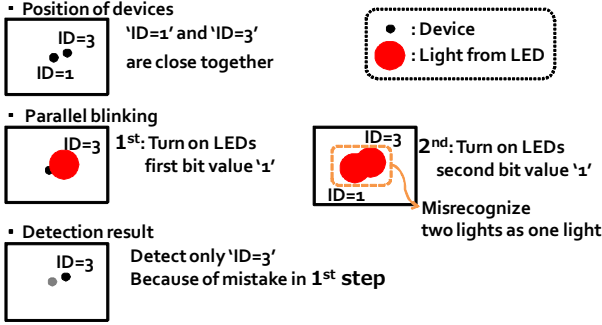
・ Position of devices

ID=3
ID=1

'ID=1' and 'ID=3' are close together

: Device
: Light from LED

・ Parallel blinking

ID=3

1$^{st}$: Turn on LEDs first bit value '1'

ID=3
ID=1

2$^{nd}$: Turn on LEDs second bit value '1'

Misrecognize two lights as one light

・ Detection result

ID=3

Detect only 'ID=3'
Because of mistake in 1$^{st}$ step